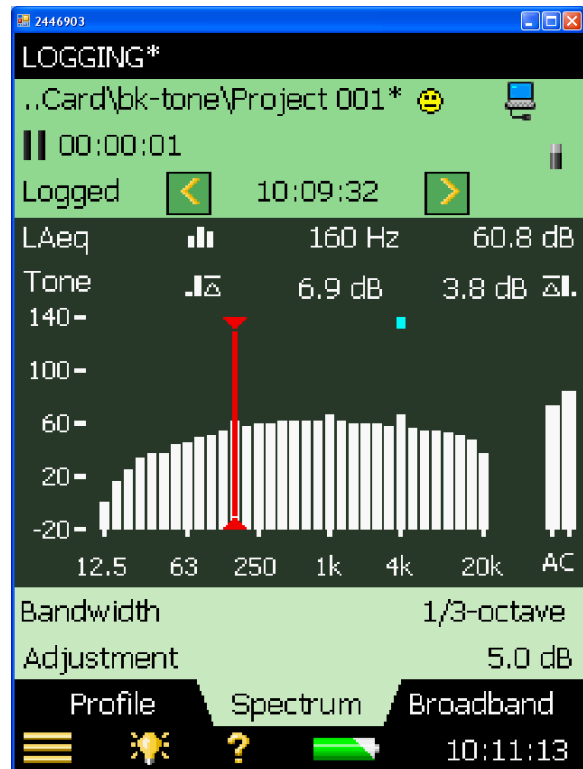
2446903

LOGGING*

..Card\bk-tone\Project 001*

00:00:01

Logged 10:09:32

LAeq 160 Hz 60.8 dB

Tone 6.9 dB 3.8 dB

140
100
60
20
-20

12.5 63 250 1k 4k 20k AC

Bandwidth 1/3-octave

Adjustment 5.0 dB

Profile Spectrum Broadband

? 10:11:13